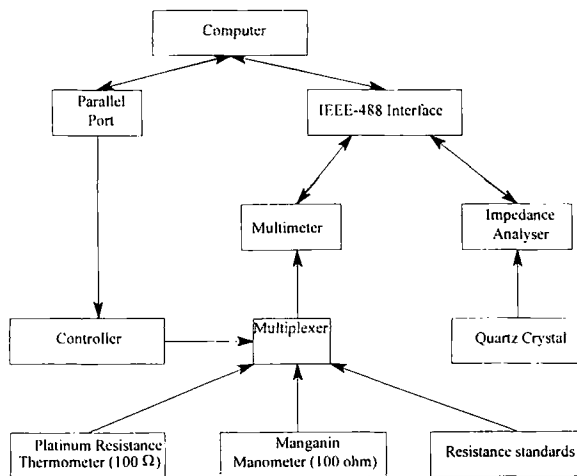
Computer

Parallel Port

IEEE-488 Interface

Multimeter

Impedance Analyser

Controller

Multiplexer

Quartz Crystal

Platinum Resistance Thermometer (100 $\Omega$)

Manganin Manometer (100 ohm)

Resistance standards